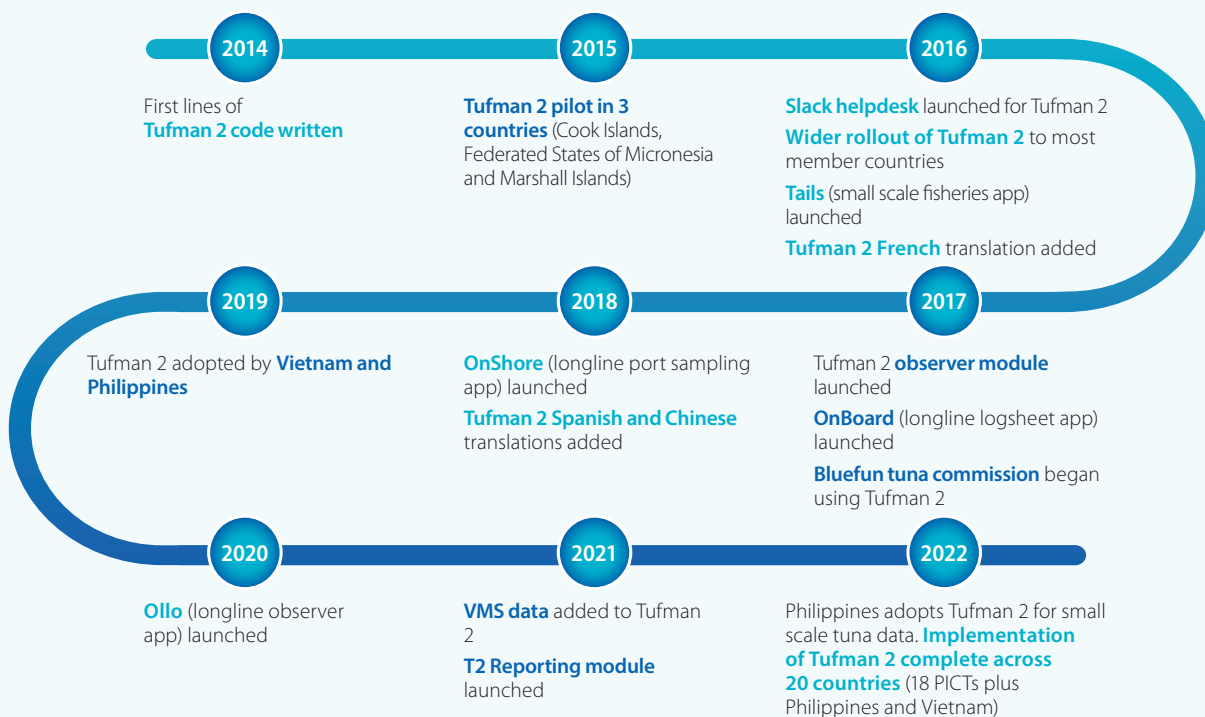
2014

First lines of Tufman 2 code written

2015

Tufman 2 pilot in 3 countries (Cook Islands, Federated States of Micronesia and Marshall Islands)

2016

Slack helpdesk launched for Tufman 2

Wider rollout of Tufman 2 to most member countries

Tails (small scale fisheries app) launched

Tufman 2 French translation added

2017

Tufman 2 observer module launched

OnBoard (longline logsheet app) launched

Bluefun tuna commission began using Tufman 2

2018

OnShore (longline port sampling app) launched

Tufman 2 Spanish and Chinese translations added

2019

Tufman 2 adopted by Vietnam and Philippines

2020

Ollo (longline observer app) launched

2021

VMS data added to Tufman 2

T2 Reporting module launched

2022

Philippines adopts Tufman 2 for small scale tuna data. Implementation of Tufman 2 complete across 20 countries (18 PICTs plus Philippines and Vietnam)